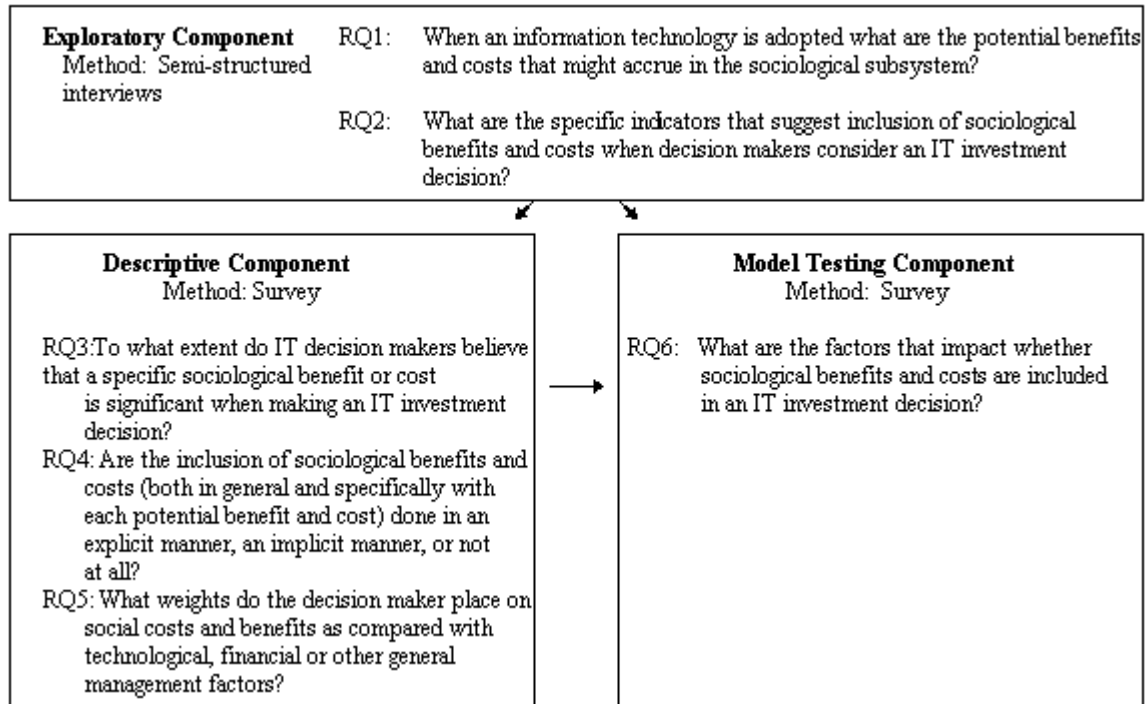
**Exploratory Component**
Method: Semi-structured interviews

RQ1: When an information technology is adopted what are the potential benefits and costs that might accrue in the sociological subsystem?

RQ2: What are the specific indicators that suggest inclusion of sociological benefits and costs when decision makers consider an IT investment decision?

**Descriptive Component**
Method: Survey

RQ3: To what extent do IT decision makers believe that a specific sociological benefit or cost is significant when making an IT investment decision?
RQ4: Are the inclusion of sociological benefits and costs (both in general and specifically with each potential benefit and cost) done in an explicit manner, an implicit manner, or not at all?
RQ5: What weights do the decision maker place on social costs and benefits as compared with technological, financial or other general management factors?

**Model Testing Component**
Method: Survey

RQ6: What are the factors that impact whether sociological benefits and costs are included in an IT investment decision?